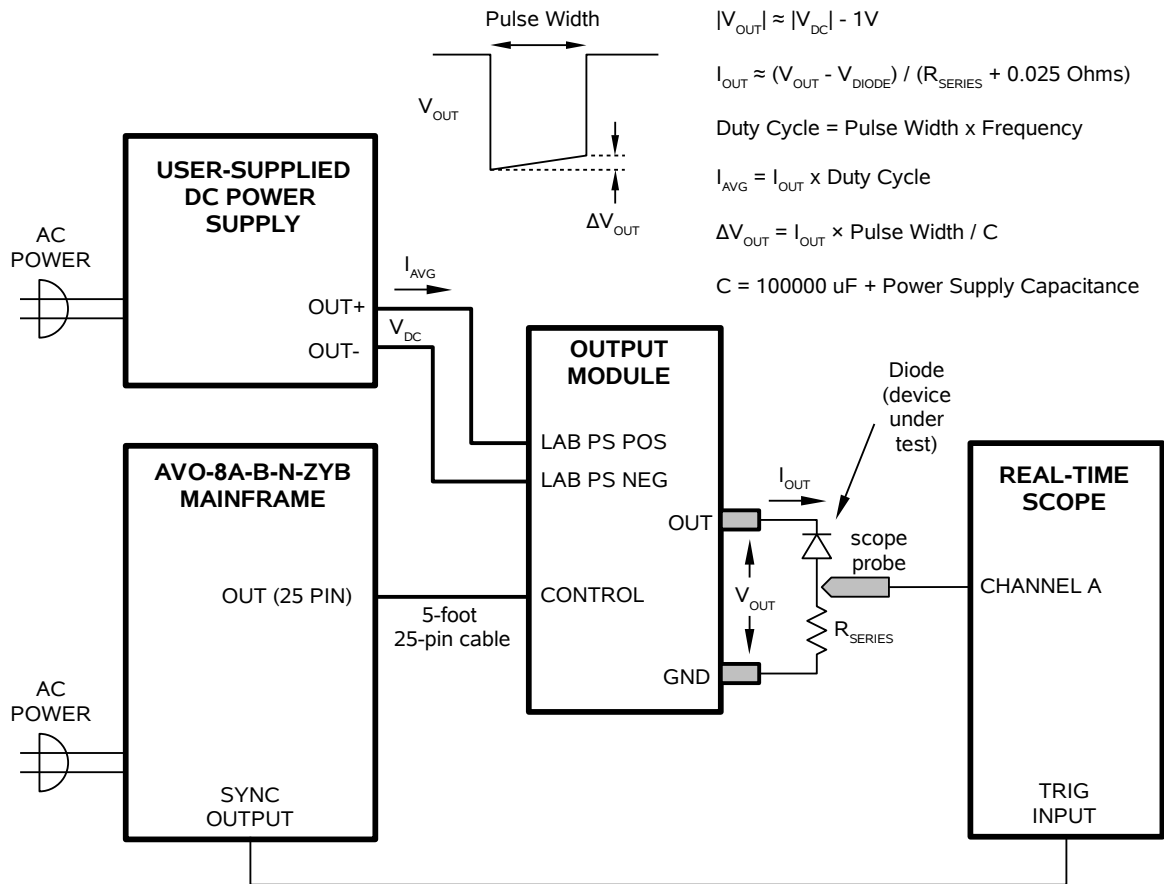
Pulse Width

$V_{OUT}$

$\Delta V_{OUT}$

$|V_{OUT}| \approx |V_{DC}|$ - 1V

$I_{OUT} \approx (V_{OUT} - V_{DIODE}) / (R_{SERIES}$ + 0.025 Ohms)

Duty Cycle = Pulse Width x Frequency

$I_{AVG} = I_{OUT}$ x Duty Cycle

$\Delta V_{OUT} = I_{OUT} \times$ Pulse Width / C

C = 100000 uF + Power Supply Capacitance

USER-SUPPLIED DC POWER SUPPLY

AC POWER

OUT+

OUT-

$I_{AVG}$

$V_{DC}$

OUTPUT MODULE

LAB PS POS

LAB PS NEG

OUT

CONTROL

GND

Diode (device under test)

$I_{OUT}$

$V_{OUT}$

scope probe

$R_{SERIES}$

AVO-8A-B-N-ZYB MAINFRAME

OUT (25 PIN)

5-foot 25-pin cable

AC POWER

SYNC OUTPUT

REAL-TIME SCOPE

CHANNEL A

TRIG INPUT